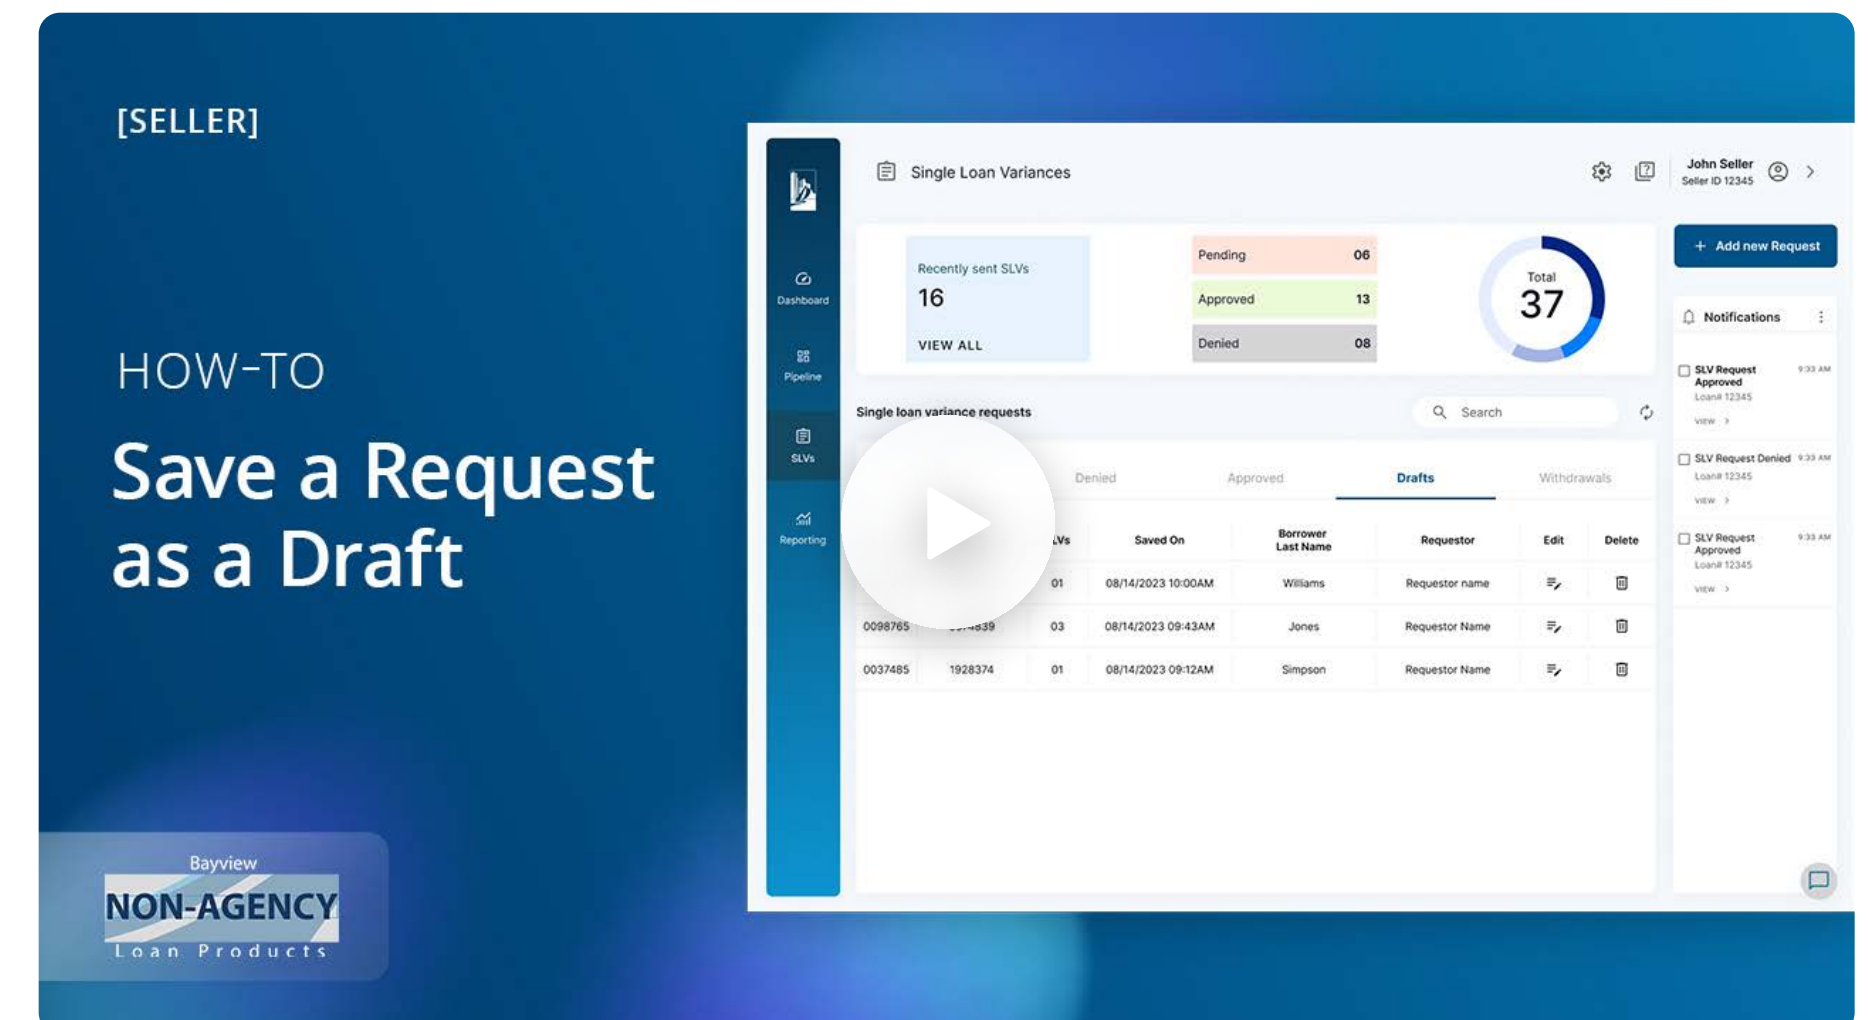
[SELLER]

HOW-TO

Save a Request as a Draft

Bayview
NON-AGENCY
Loan Products

Dashboard
Pipeline
SLVs
Reporting

Single Loan Variances

John Seller
Seller ID 12345

Recently sent SLVs
16
VIEW ALL

| Pending | 06 |
|---|---|
| Approved | 13 |
| Denied | 08 |

Total
37

+ Add new Request

Notifications

SLV Request Approved 9:33 AM
Loan# 12345
VIEW >

SLV Request Denied 9:33 AM
Loan# 12345
VIEW >

SLV Request Approved 9:33 AM
Loan# 12345
VIEW >

Single loan variance requests

Search

Denied Approved Drafts Withdrawals

| | | LVs | Saved On | Borrower Last Name | Requestor | Edit | Delete |
|---|---|---|---|---|---|---|---|
| | | 01 | 08/14/2023 10:00AM | Williams | Requestor name | | |
| 0098765 | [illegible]4839 | 03 | 08/14/2023 09:43AM | Jones | Requestor Name | | |
| 0037485 | 1928374 | 01 | 08/14/2023 09:12AM | Simpson | Requestor Name | | |